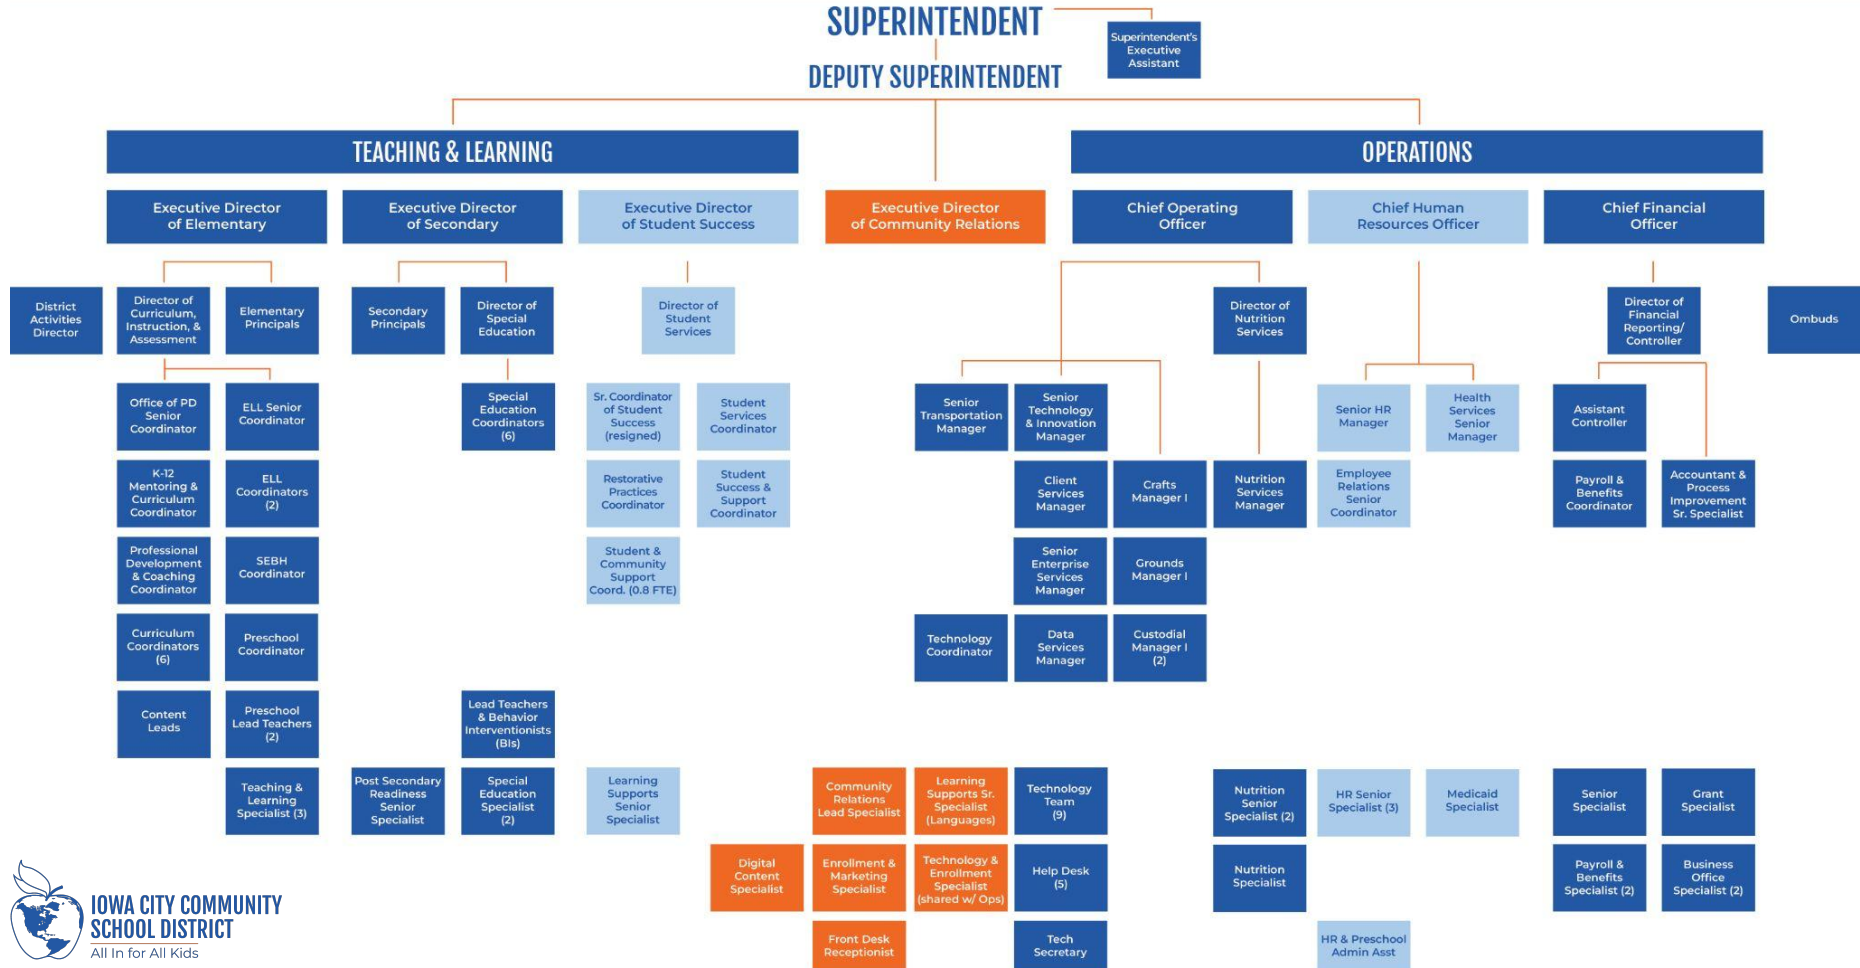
SUPERINTENDENT

Superintendent's Executive Assistant

DEPUTY SUPERINTENDENT

TEACHING & LEARNING

OPERATIONS

Executive Director of Elementary

Executive Director of Secondary

Executive Director of Student Success

Executive Director of Community Relations

Chief Operating Officer

Chief Human Resources Officer

Chief Financial Officer

District Activities Director

Director of Curriculum, Instruction, & Assessment

Elementary Principals

Secondary Principals

Director of Special Education

Director of Student Services

Director of Nutrition Services

Director of Financial Reporting/ Controller

Ombuds

Office of PD Senior Coordinator

ELL Senior Coordinator

Special Education Coordinators (6)

Sr. Coordinator of Student Success (resigned)

Student Services Coordinator

Senior Transportation Manager

Senior Technology & Innovation Manager

Senior HR Manager

Health Services Senior Manager

Assistant Controller

K-12 Mentoring & Curriculum Coordinator

ELL Coordinators (2)

Restorative Practices Coordinator

Student Success & Support Coordinator

Client Services Manager

Crafts Manager I

Nutrition Services Manager

Employee Relations Senior Coordinator

Payroll & Benefits Coordinator

Accountant & Process Improvement Sr. Specialist

Professional Development & Coaching Coordinator

SEBH Coordinator

Student & Community Support Coord. (0.8 FTE)

Senior Enterprise Services Manager

Grounds Manager I

Curriculum Coordinators (6)

Preschool Coordinator

Technology Coordinator

Data Services Manager

Custodial Manager I (2)

Content Leads

Preschool Lead Teachers (2)

Lead Teachers & Behavior Interventionists (BIs)

Teaching & Learning Specialist (3)

Post Secondary Readiness Senior Specialist

Special Education Specialist (2)

Learning Supports Senior Specialist

Community Relations Lead Specialist

Learning Supports Sr. Specialist (Languages)

Technology Team (9)

Nutrition Senior Specialist (2)

HR Senior Specialist (3)

Medicaid Specialist

Senior Specialist

Grant Specialist

Digital Content Specialist

Enrollment & Marketing Specialist

Technology & Enrollment Specialist (shared w/ Ops)

Help Desk (5)

Nutrition Specialist

Payroll & Benefits Specialist (2)

Business Office Specialist (2)

Front Desk Receptionist

Tech Secretary

HR & Preschool Admin Asst

IOWA CITY COMMUNITY SCHOOL DISTRICT
All In for All Kids